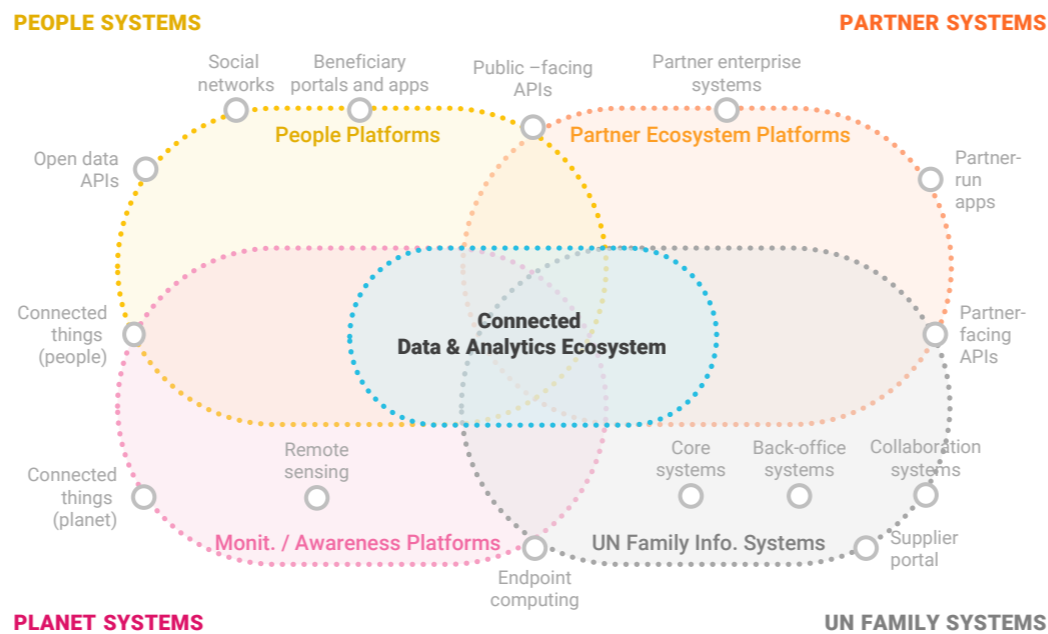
PEOPLE SYSTEMS

PARTNER SYSTEMS

Social networks

Beneficiary portals and apps

Public –facing APIs

Partner enterprise systems

People Platforms

Partner Ecosystem Platforms

Open data APIs

Partner-run apps

Connected things (people)

Connected Data & Analytics Ecosystem

Partner-facing APIs

Remote sensing

Core systems

Back-office systems

Collaboration systems

Connected things (planet)

Monit. / Awareness Platforms

UN Family Info. Systems

Supplier portal

Endpoint computing

PLANET SYSTEMS

UN FAMILY SYSTEMS